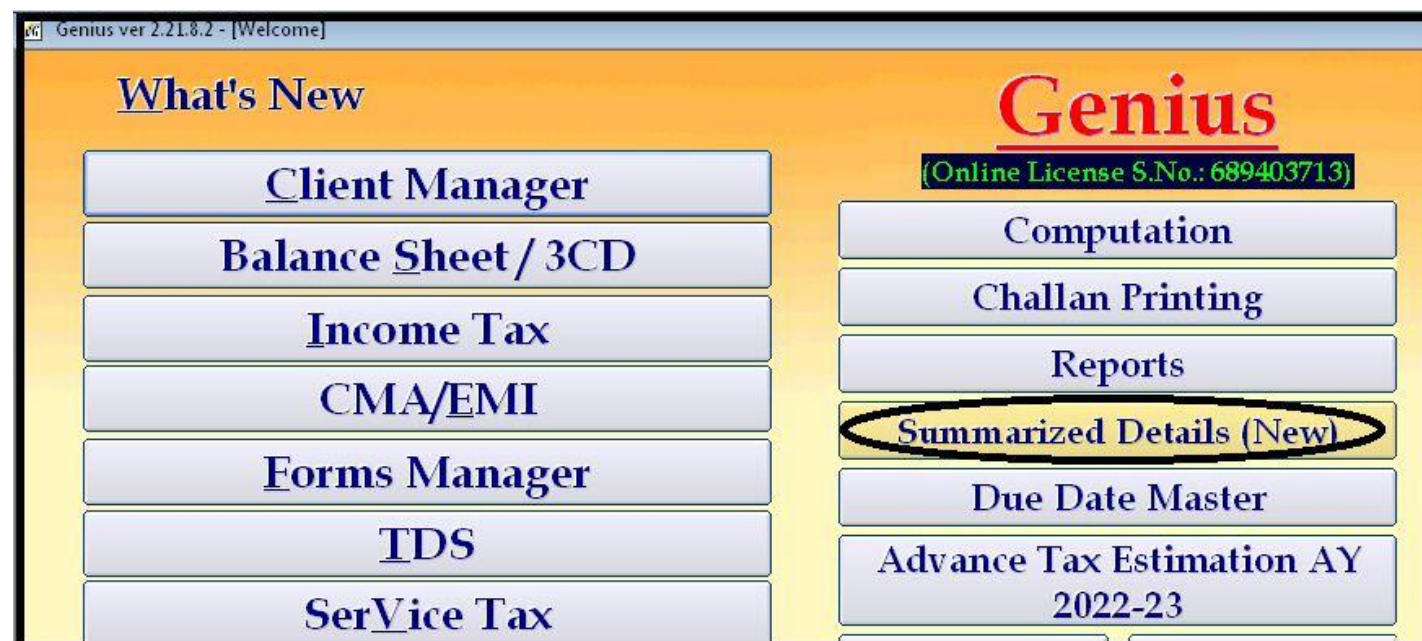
Genius ver 2.21.8.2 - [Welcome]

What's New

Genius

(Online License S.No.: 689403713)

Client Manager

Balance Sheet / 3CD

Income Tax

CMA/EMI

Forms Manager

TDS

SerVice Tax

Computation

Challan Printing

Reports

Summarized Details (New)

Due Date Master

Advance Tax Estimation AY 2022-23